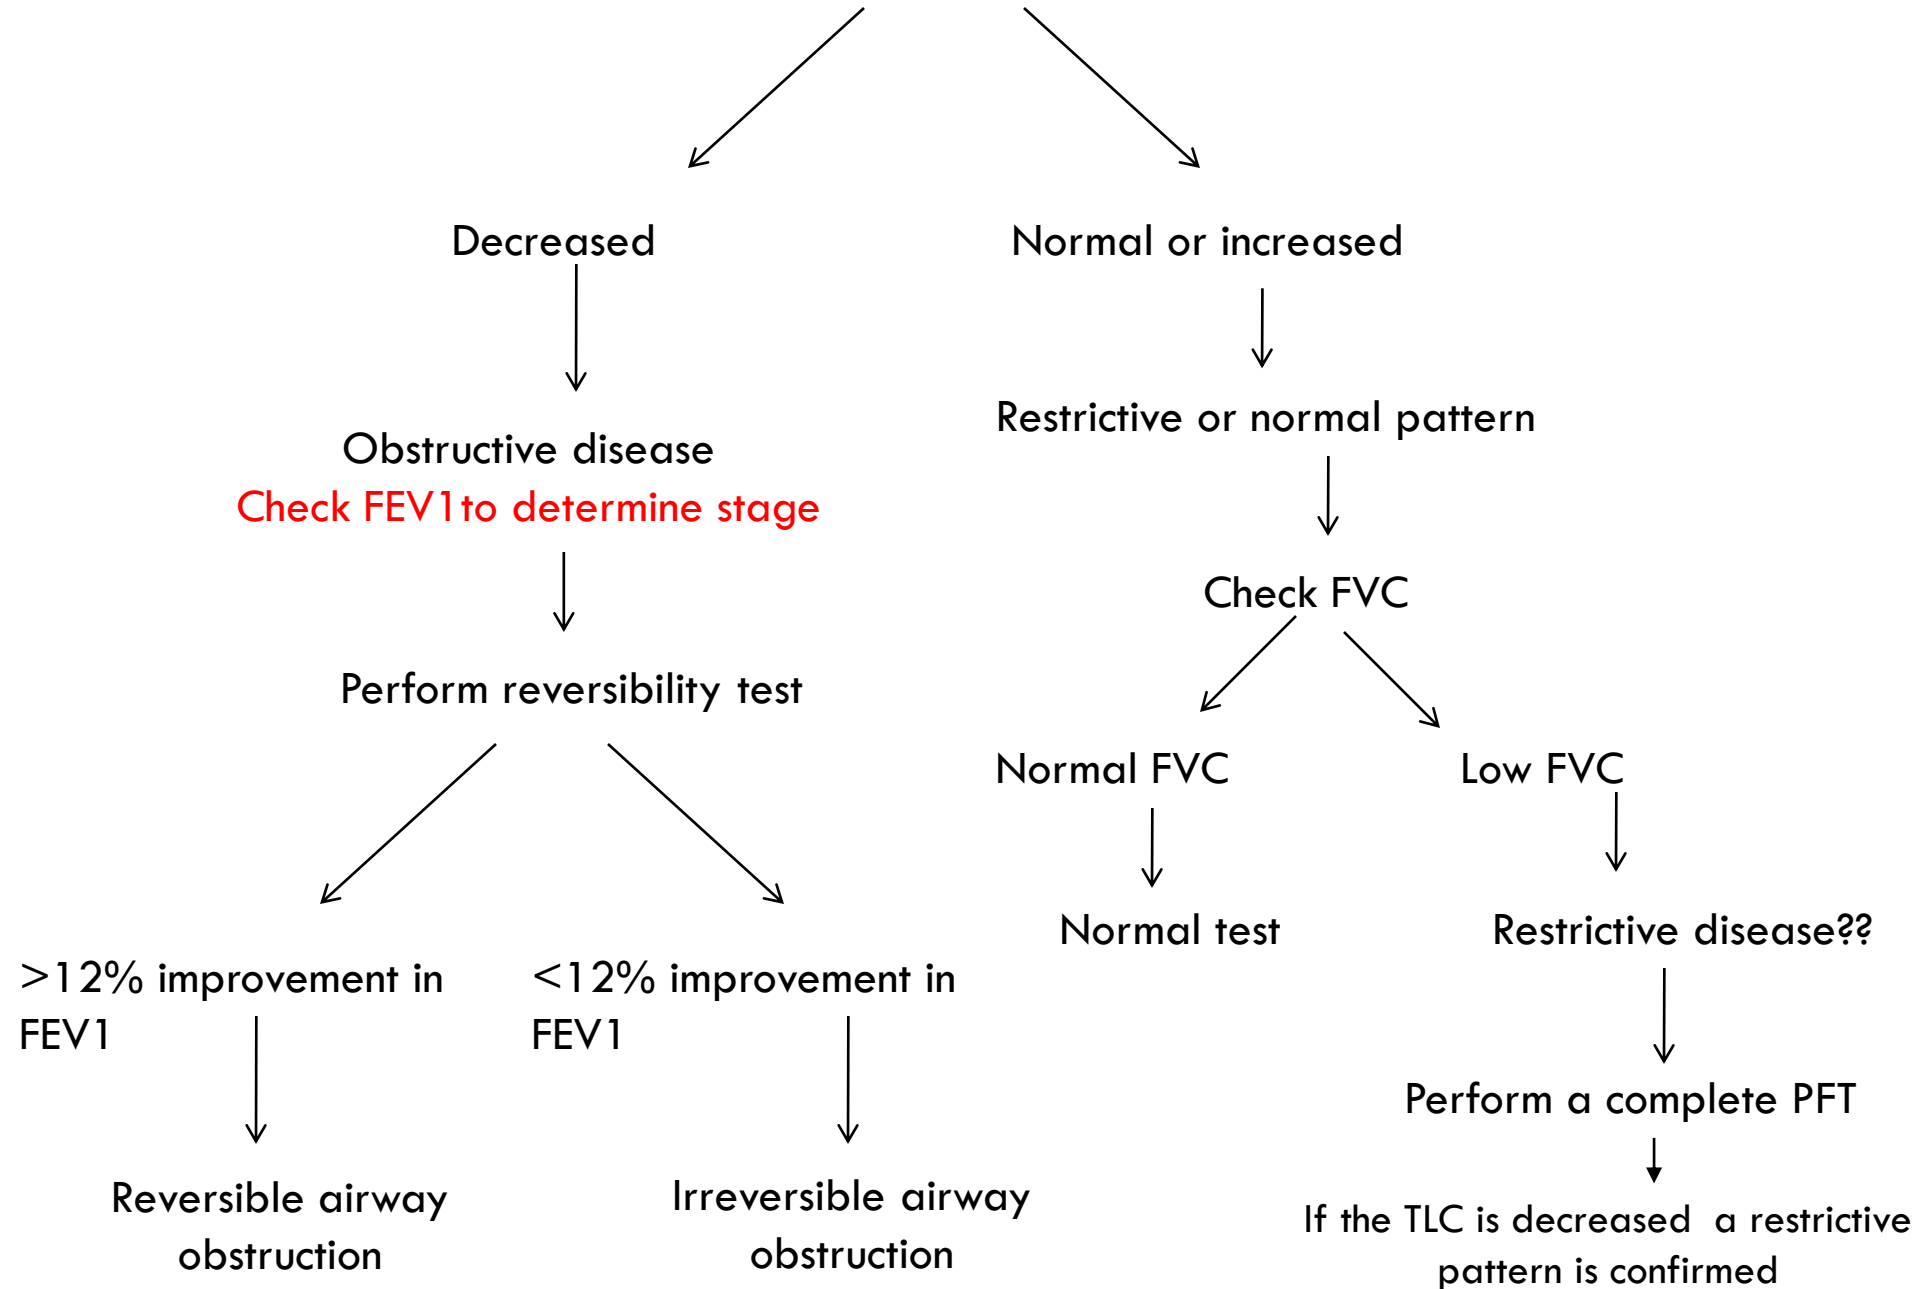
Decreased

Normal or increased

Obstructive disease
Check FEV1to determine stage

Restrictive or normal pattern

Check FVC

Perform reversibility test

Normal FVC

Low FVC

Normal test

Restrictive disease??

>12% improvement in FEV1

<12% improvement in FEV1

Perform a complete PFT

Reversible airway obstruction

Irreversible airway obstruction

If the TLC is decreased a restrictive pattern is confirmed